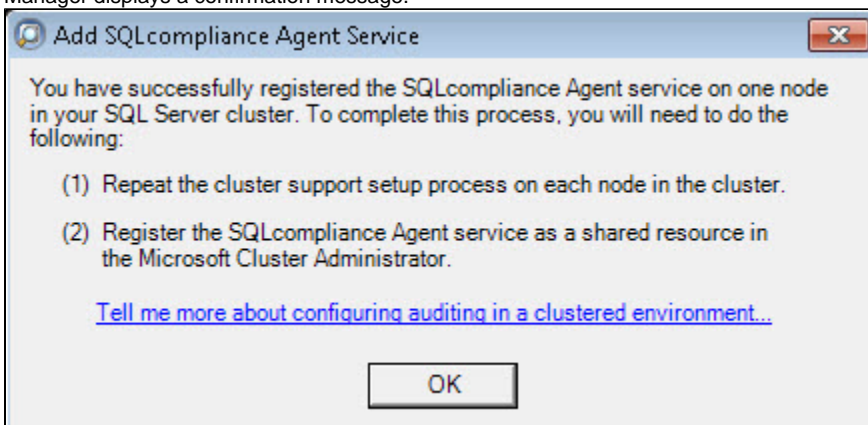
Manager displays a confirmation message.

Add SQLcompliance Agent Service

You have successfully registered the SQLcompliance Agent service on one node in your SQL Server cluster. To complete this process, you will need to do the following:

(1) Repeat the cluster support setup process on each node in the cluster.

(2) Register the SQLcompliance Agent service as a shared resource in the Microsoft Cluster Administrator.

Tell me more about configuring auditing in a clustered environment...

OK